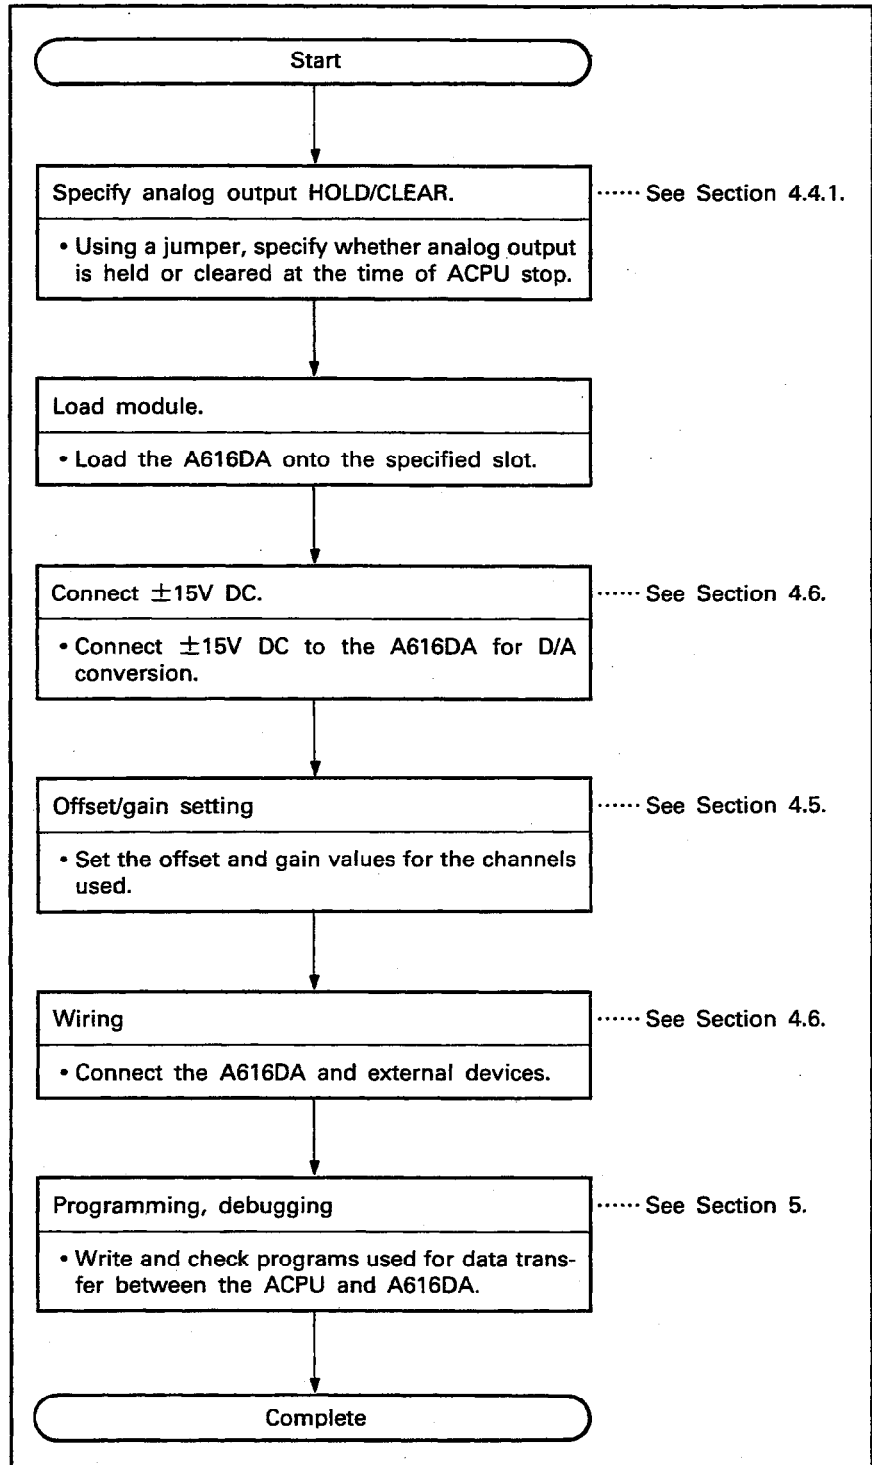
Start

Specify analog output HOLD/CLEAR.

······ See Section 4.4.1.

• Using a jumper, specify whether analog output is held or cleared at the time of ACPU stop.

Load module.

• Load the A616DA onto the specified slot.

Connect $\pm$15V DC.

······ See Section 4.6.

• Connect $\pm$15V DC to the A616DA for D/A conversion.

Offset/gain setting

······ See Section 4.5.

• Set the offset and gain values for the channels used.

Wiring

······ See Section 4.6.

• Connect the A616DA and external devices.

Programming, debugging

······ See Section 5.

• Write and check programs used for data transfer between the ACPU and A616DA.

Complete